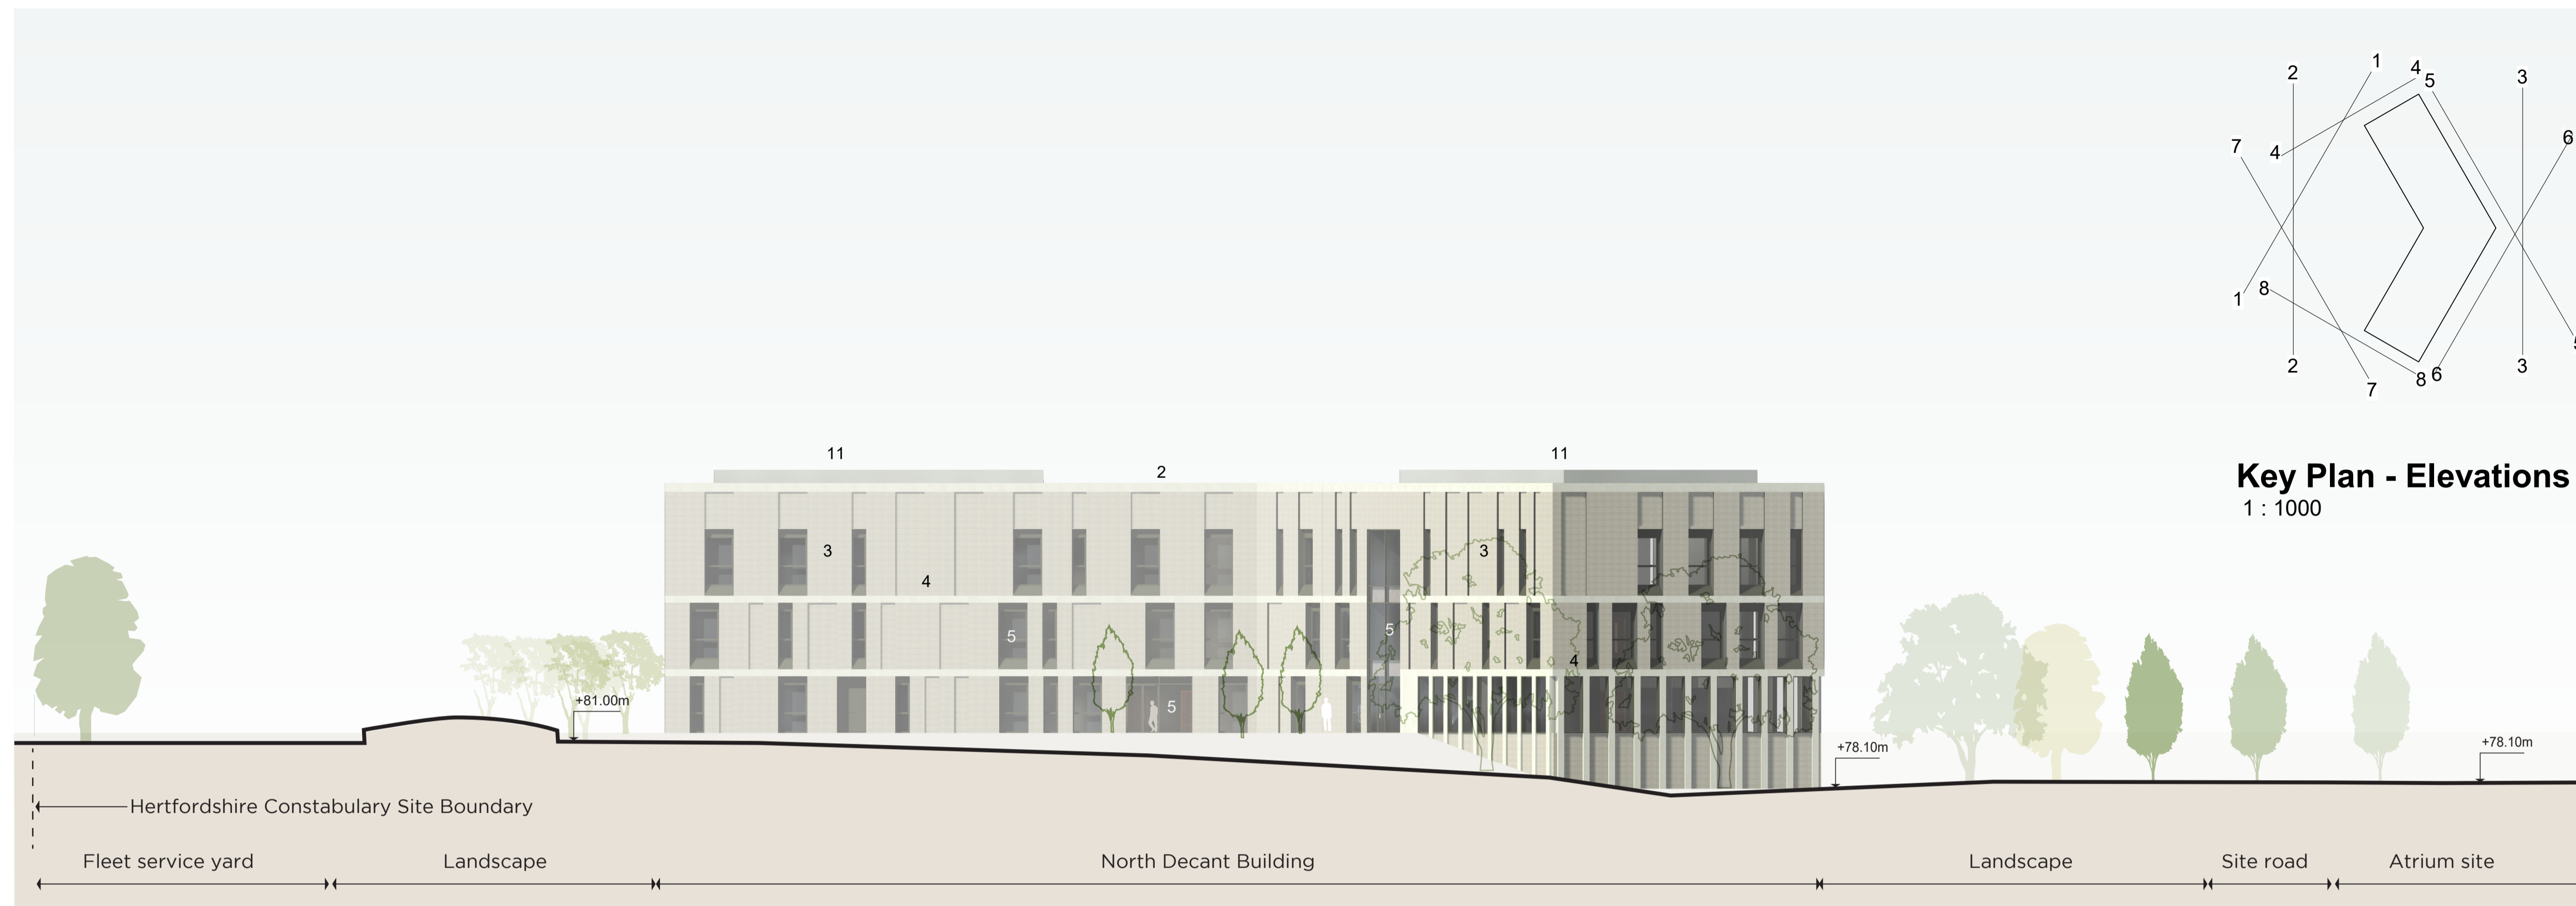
2
1
4
5
3
7
4
6
1
8
2
7
8
6
3

Key Plan - Elevations
1 : 1000

11
2
11
3
4
3
5
5
4
5
+81.00m
+78.10m
+78.10m

Hertfordshire Constabulary Site Boundary

Fleet service yard
Landscape
North Decant Building
Landscape
Site road
Atrium site